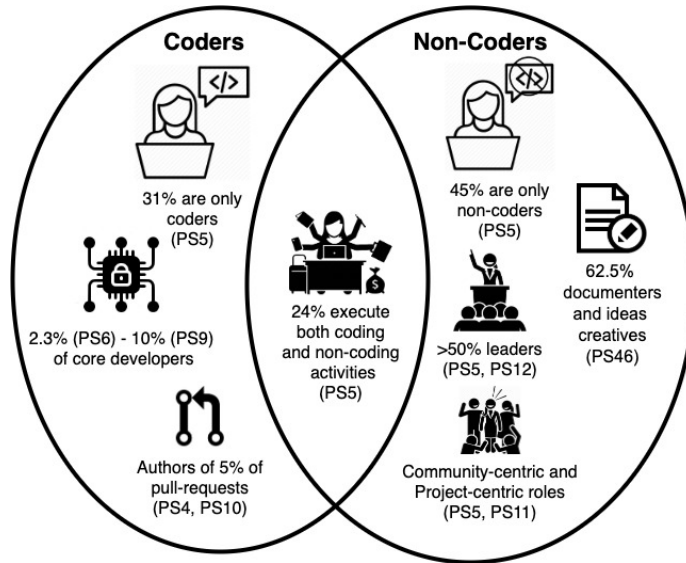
Coders

Non-Coders

</>

31% are only coders (PS5)

2.3% (PS6) - 10% (PS9) of core developers

Authors of 5% of pull-requests (PS4, PS10)

24% execute both coding and non-coding activities (PS5)

45% are only non-coders (PS5)

62.5% documenters and ideas creatives (PS46)

>50% leaders (PS5, PS12)

Community-centric and Project-centric roles (PS5, PS11)